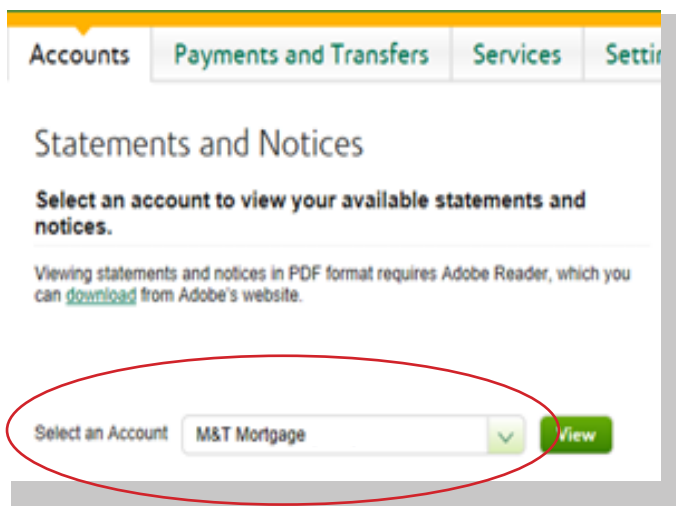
Accounts | Payments and Transfers | Services | Setti

Statements and Notices

Select an account to view your available statements and notices.

Viewing statements and notices in PDF format requires Adobe Reader, which you can download from Adobe's website.

Select an Account M&T Mortgage View